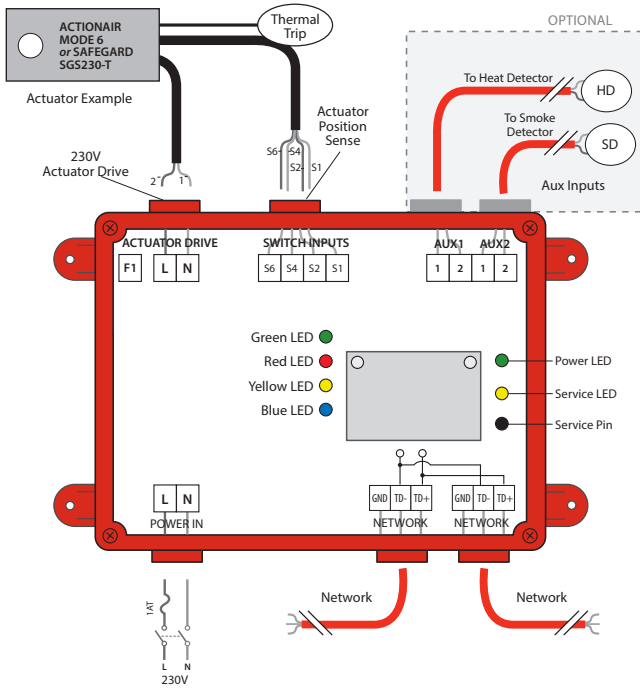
ACTIONAIR MODE 6 or SAFEGARD SGS230-T

Actuator Example

Thermal Trip

OPTIONAL

To Heat Detector

HD

To Smoke Detector

SD

Aux Inputs

Actuator Position Sense

230V Actuator Drive

2

1

S6

S4

S2

S1

ACTUATOR DRIVE

F1

L

N

SWITCH INPUTS

S6

S4

S2

S1

AUX1

1

2

AUX2

1

2

Green LED

Red LED

Yellow LED

Blue LED

Power LED

Service LED

Service Pin

L

N

POWER IN

GND

TD-

TD+

NETWORK

GND

TD-

TD+

NETWORK

1AT

L

N

230V

Network

Network